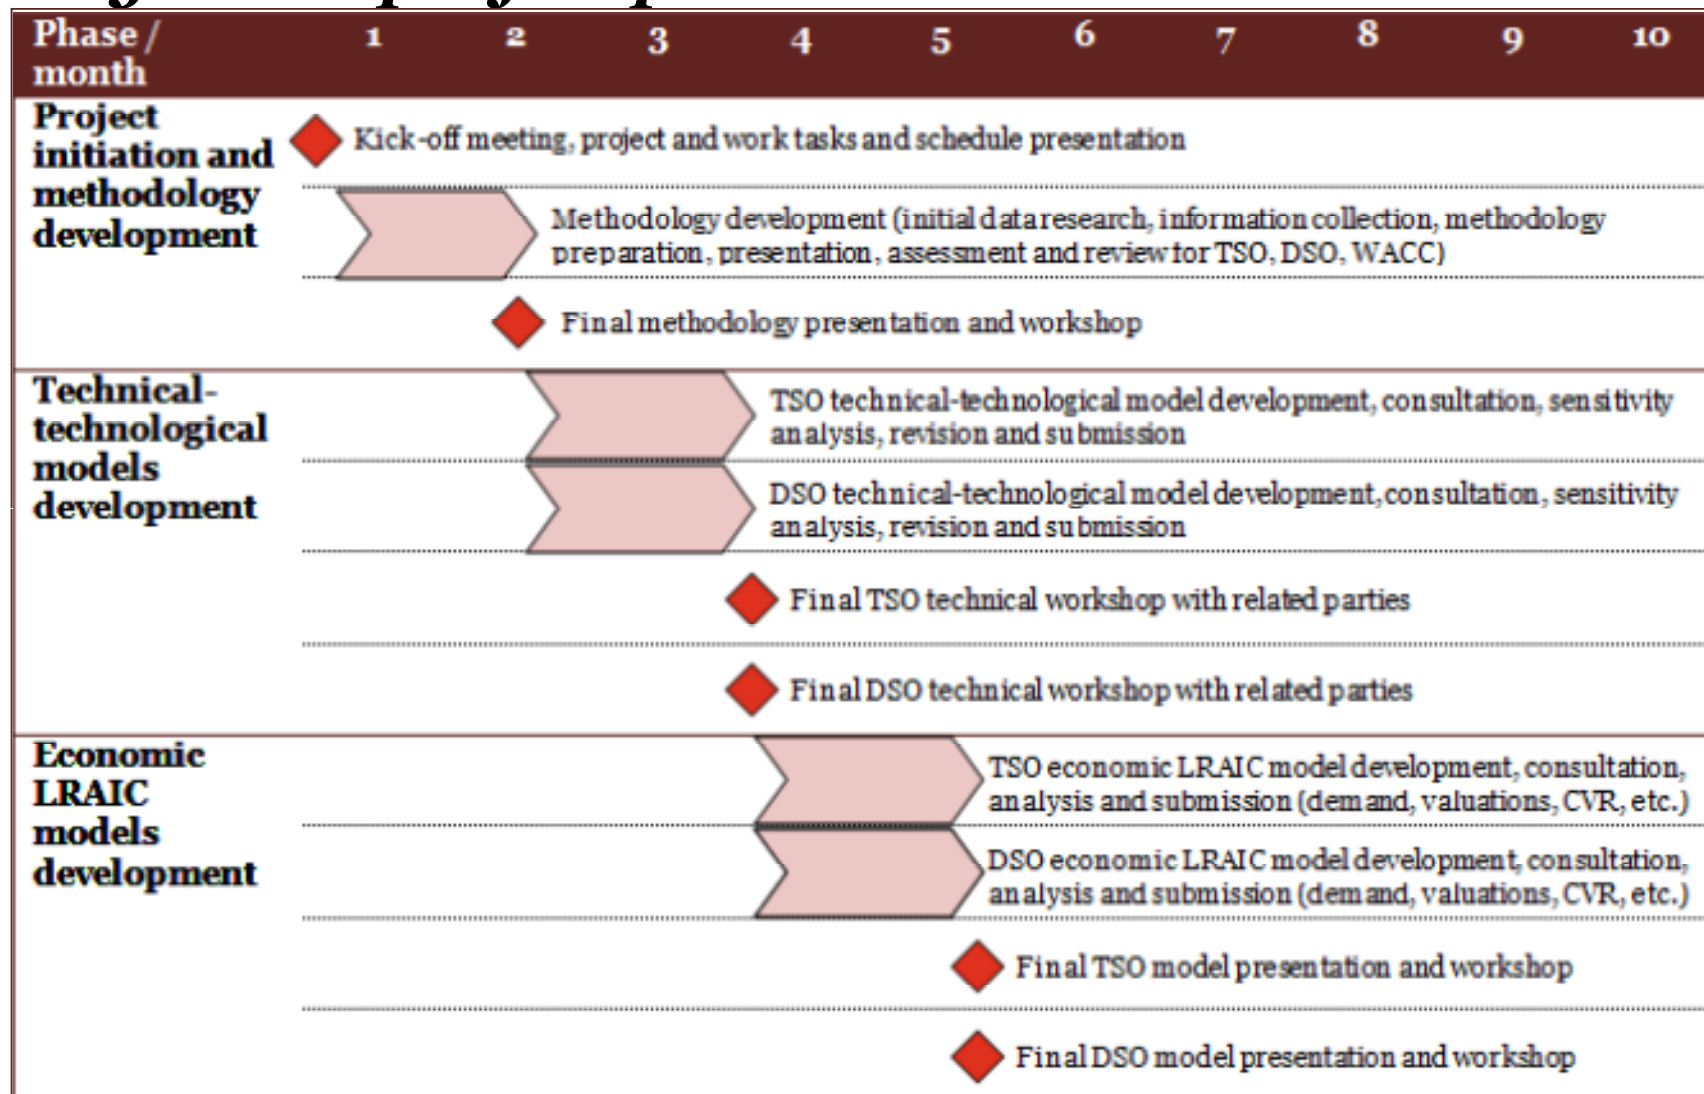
| Phase / month | 1 | 2 | 3 | 4 | 5 | 6 | 7 | 8 | 9 | 10 |
|---|---|---|---|---|---|---|---|---|---|---|

Project initiation and methodology development

Kick-off meeting, project and work tasks and schedule presentation

Methodology development (initial data research, information collection, methodology preparation, presentation, assessment and review for TSO, DSO, WACC)

Final methodology presentation and workshop

Technical-technological models development

TSO technical-technological model development, consultation, sensitivity analysis, revision and submission

DSO technical-technological model development, consultation, sensitivity analysis, revision and submission

Final TSO technical workshop with related parties

Final DSO technical workshop with related parties

Economic LRAIC models development

TSO economic LRAIC model development, consultation, analysis and submission (demand, valuations, CVR, etc.)

DSO economic LRAIC model development, consultation, analysis and submission (demand, valuations, CVR, etc.)

Final TSO model presentation and workshop

Final DSO model presentation and workshop